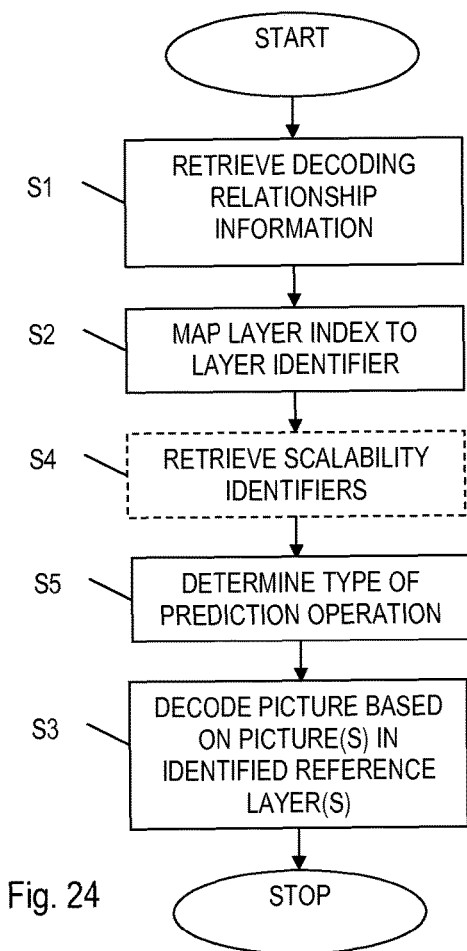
START

S1 RETRIEVE DECODING RELATIONSHIP INFORMATION

S2 MAP LAYER INDEX TO LAYER IDENTIFIER

S4 RETRIEVE SCALABILITY IDENTIFIERS

S5 DETERMINE TYPE OF PREDICTION OPERATION

S3 DECODE PICTURE BASED ON PICTURE(S) IN IDENTIFIED REFERENCE LAYER(S)

Fig. 24

STOP